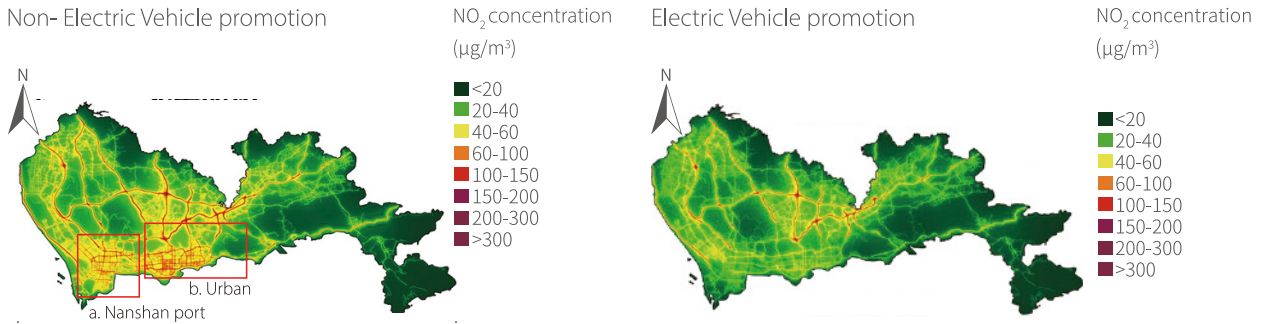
Non- Electric Vehicle promotion

N

NO$_2$ concentration (μg/m$^3$)

<20
20-40
40-60
60-100
100-150
150-200
200-300
>300

a. Nanshan port

b. Urban

Electric Vehicle promotion

N

NO$_2$ concentration (μg/m$^3$)

<20
20-40
40-60
60-100
100-150
150-200
200-300
>300